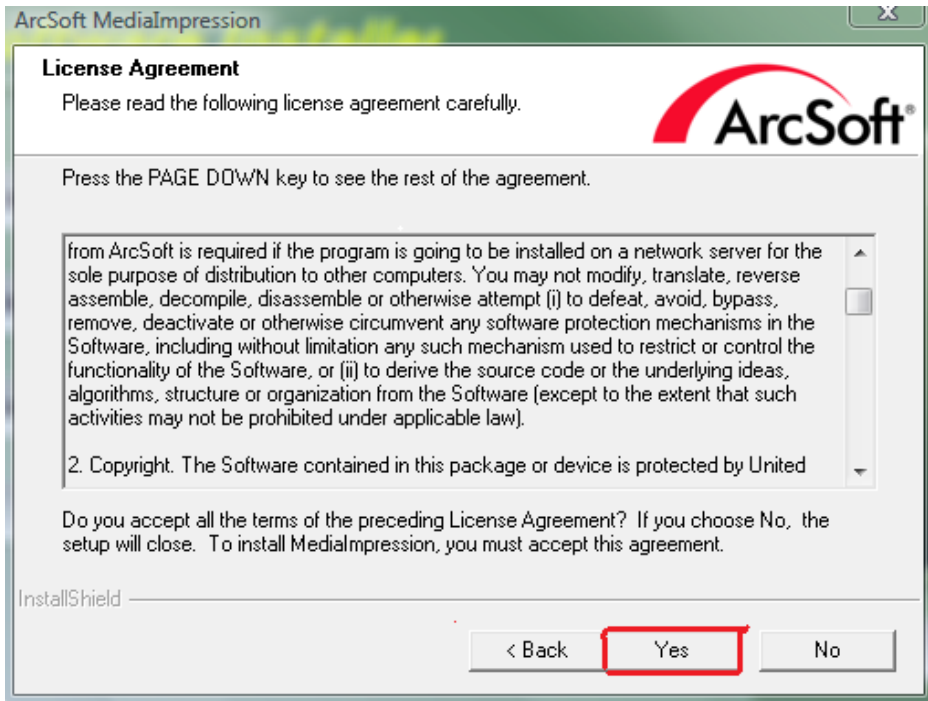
ArcSoft MediaImpression

License Agreement

Please read the following license agreement carefully.

ArcSoft®

Press the PAGE DOWN key to see the rest of the agreement.

from ArcSoft is required if the program is going to be installed on a network server for the sole purpose of distribution to other computers. You may not modify, translate, reverse assemble, decompile, disassemble or otherwise attempt (i) to defeat, avoid, bypass, remove, deactivate or otherwise circumvent any software protection mechanisms in the Software, including without limitation any such mechanism used to restrict or control the functionality of the Software, or (ii) to derive the source code or the underlying ideas, algorithms, structure or organization from the Software (except to the extent that such activities may not be prohibited under applicable law).

2. Copyright. The Software contained in this package or device is protected by United

Do you accept all the terms of the preceding License Agreement? If you choose No, the setup will close. To install MediaImpression, you must accept this agreement.

InstallShield

< Back

Yes

No